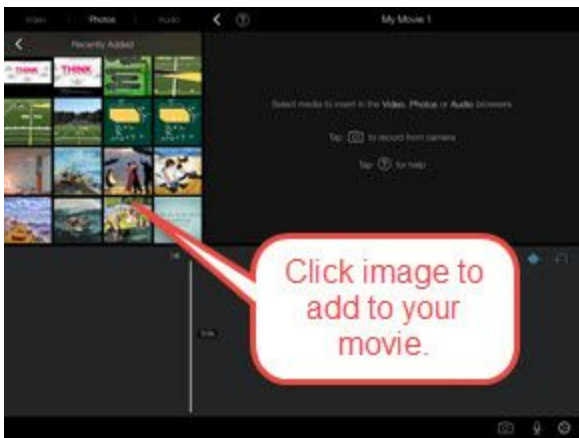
Video | Photos | Audio

My Movie 1

Recently Added

THINK

THINK

Select media to insert in the Video, Photos or Audio browsers

Tap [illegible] to record from camera

Tap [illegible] for help

Click image to add to your movie.